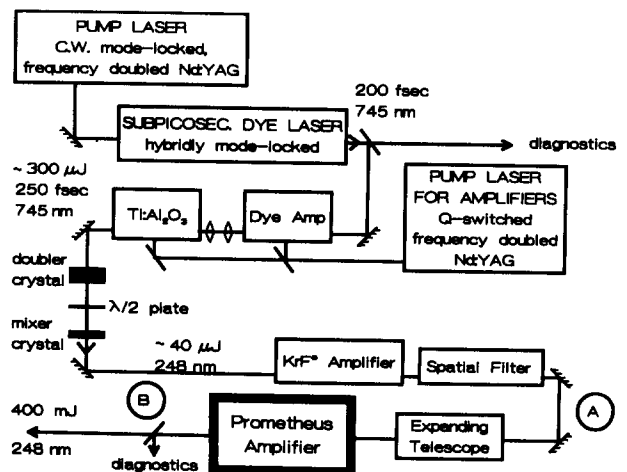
PUMP LASER
C.W. mode-locked, frequency doubled Nd:YAG

200 fsec
745 nm

SUBPICOSEC. DYE LASER
hybridly mode-locked

diagnostics

~ 300 $\mu$J
250 fsec
745 nm

Ti:Al$_2$O$_3$

Dye Amp

PUMP LASER FOR AMPLIFIERS
Q-switched frequency doubled Nd:YAG

doubler crystal

$\lambda/2$ plate

mixer crystal

~ 40 $\mu$J
248 nm

KrF* Amplifier

Spatial Filter

400 mJ

B

248 nm

diagnostics

Prometheus Amplifier

Expanding Telescope

A